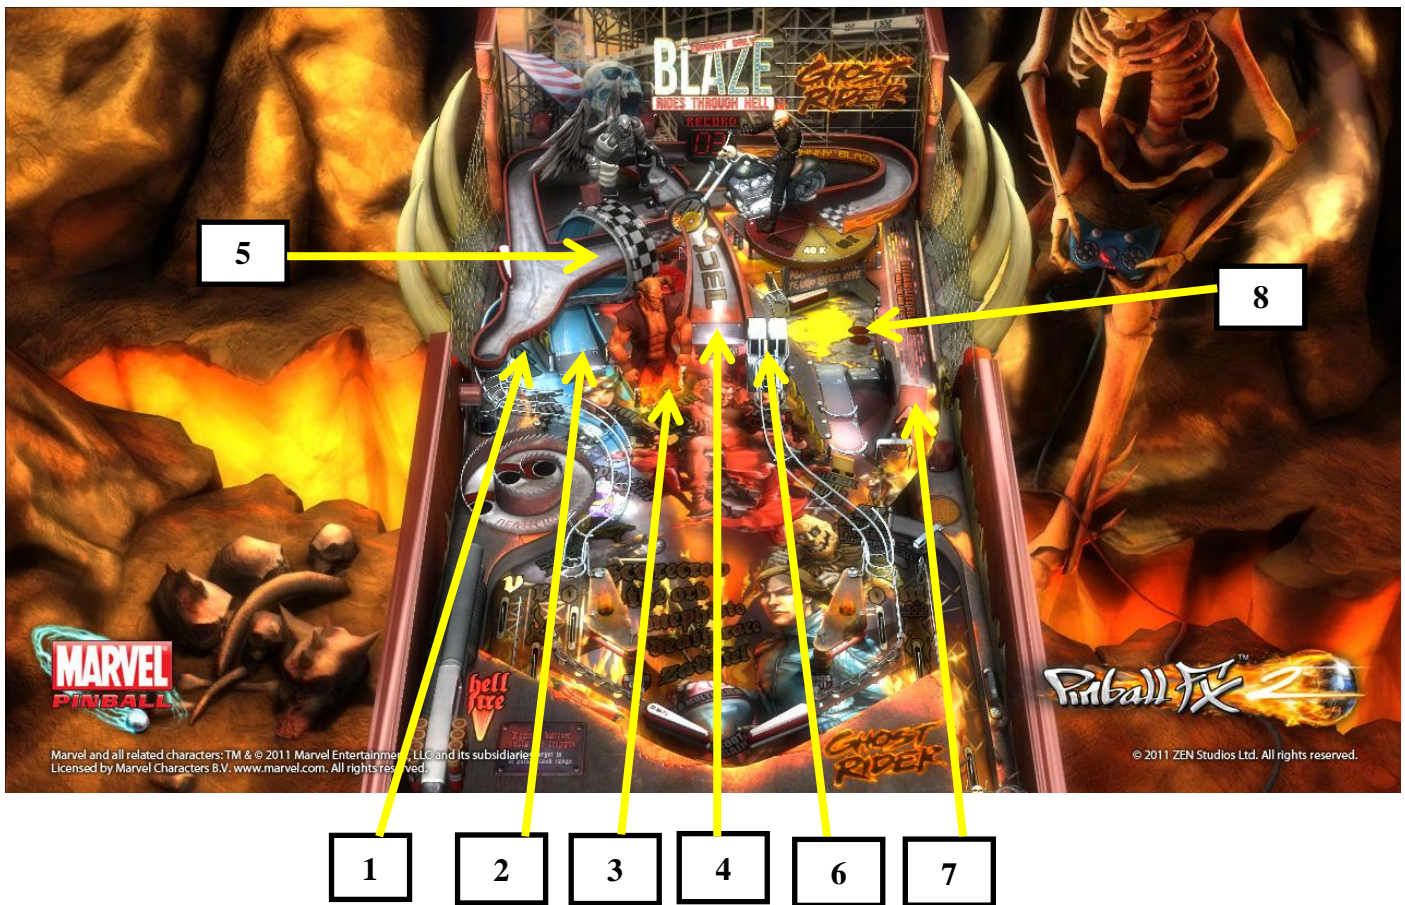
JOHNNY BLAZE
BLAZE
RIDES THROUGH HELL
GHOST RIDER
RECORD
5
8
MARVEL PINBALL
hell fire
GHOST RIDER
Pinball FX 2
Marvel and all related characters: TM & © 2011 Marvel Entertainment, LLC and its subsidiaries. Licensed by Marvel Characters B.V. www.marvel.com. All rights reserved.
© 2011 ZEN Studios Ltd. All rights reserved.
1
2
3
4
6
7